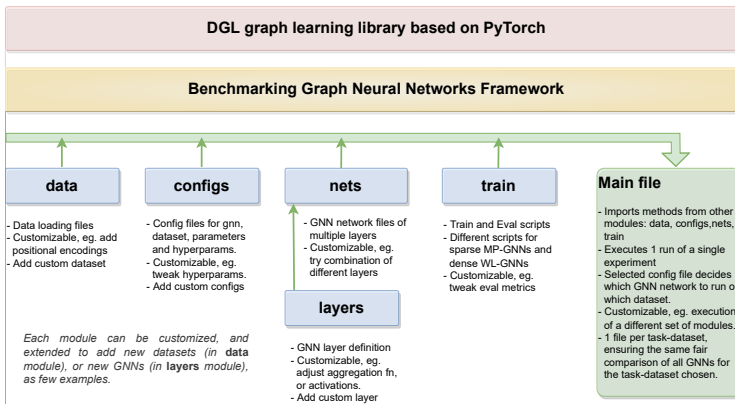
DGL graph learning library based on PyTorch

Benchmarking Graph Neural Networks Framework

data

- Data loading files
- Customizable, eg. add positional encodings
- Add custom dataset

configs

- Config files for gnn, dataset, parameters and hyperparams.
- Customizable, eg. tweak hyperparams.
- Add custom configs

nets

- GNN network files of multiple layers
- Customizable, eg. try combination of different layers

train

- Train and Eval scripts
- Different scripts for sparse MP-GNNs and dense WL-GNNs
- Customizable, eg. tweak eval metrics

Main file

- Imports methods from other modules: data, configs,nets, train
- Executes 1 run of a single experiment
- Selected config file decides which GNN network to run o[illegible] which dataset.
- Customizable, eg. execution of a different set of modules.
- 1 file per task-dataset, ensuring the same fair comparison of all GNNs for the task-dataset chosen.

layers

- GNN layer definition
- Customizable, eg. adjust aggregation fn, or activations.
- Add custom layer

Each module can be customized, and extended to add new datasets (in data module), or new GNNs (in layers module), as few examples.